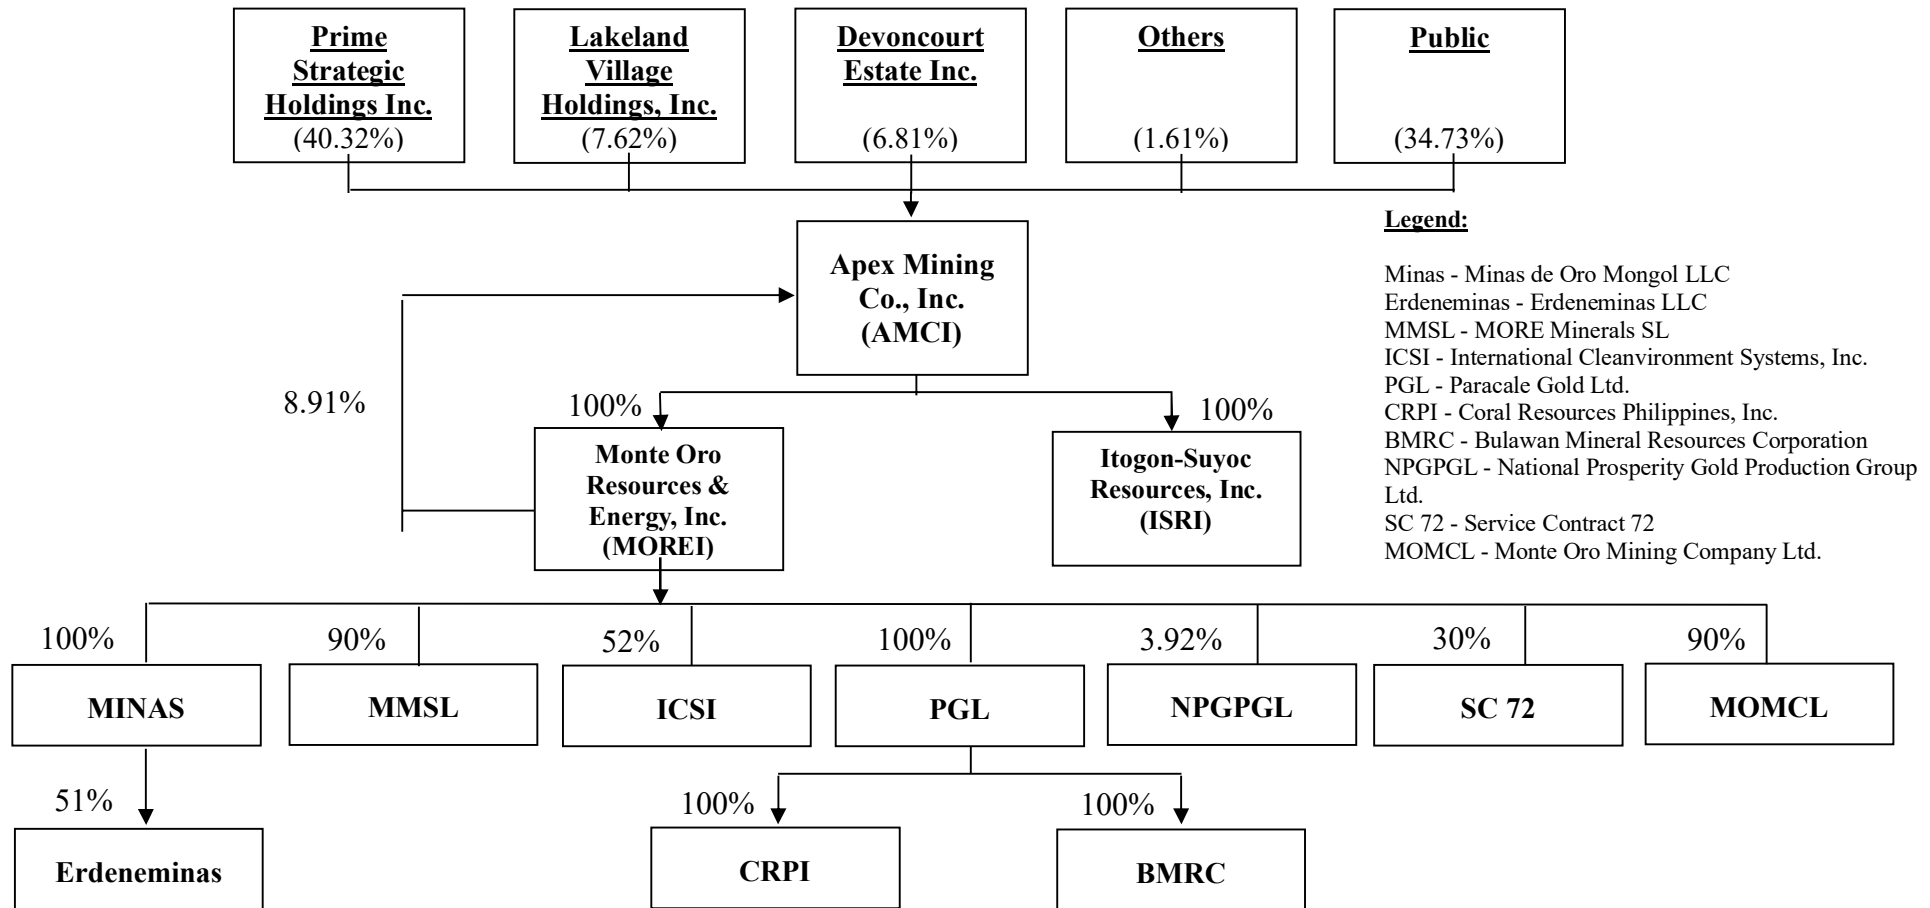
Prime Strategic Holdings Inc.
(40.32%)

Lakeland Village Holdings, Inc.
(7.62%)

Devoncourt Estate Inc.
(6.81%)

Others
(1.61%)

Public
(34.73%)

Apex Mining Co., Inc. (AMCI)

Legend:

Minas - Minas de Oro Mongol LLC
Erdeneminas - Erdeneminas LLC
MMSL - MORE Minerals SL
ICSI - International Cleanvironment Systems, Inc.
PGL - Paracale Gold Ltd.
CRPI - Coral Resources Philippines, Inc.
BMRC - Bulawan Mineral Resources Corporation
NPGPGL - National Prosperity Gold Production Group Ltd.
SC 72 - Service Contract 72
MOMCL - Monte Oro Mining Company Ltd.

8.91%

100%
Monte Oro Resources & Energy, Inc. (MOREI)

100%
Itogon-Suyoc Resources, Inc. (ISRI)

100%
MINAS

90%
MMSL

52%
ICSI

100%
PGL

3.92%
NPGPGL

30%
SC 72

90%
MOMCL

51%
Erdeneminas

100%
CRPI

100%
BMRC